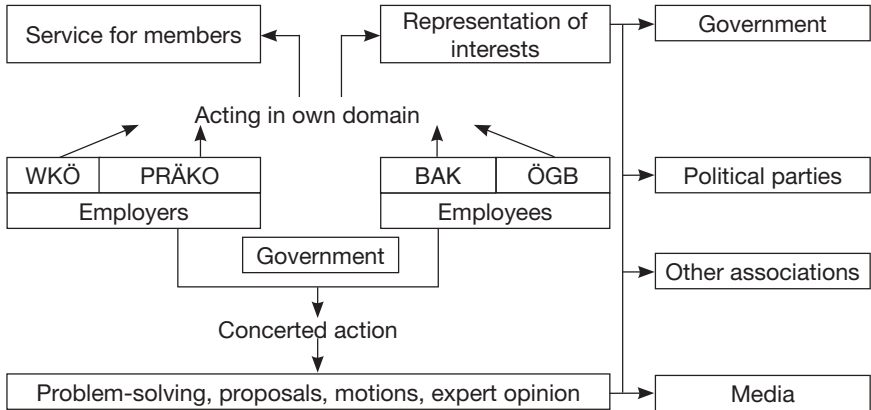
Service for members

Representation of interests

Government

Acting in own domain

WKÖ

PRÄKO

Employers

BAK

ÖGB

Employees

Political parties

Government

Other associations

Concerted action

Problem-solving, proposals, motions, expert opinion

Media